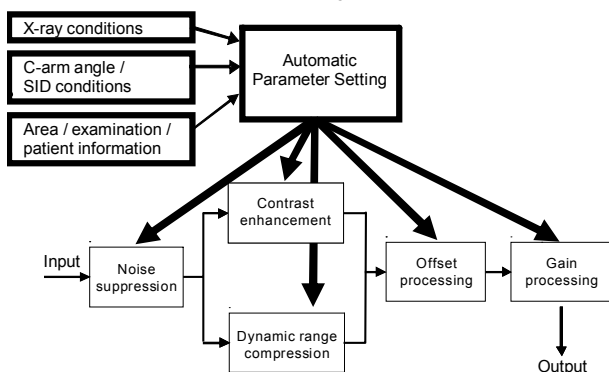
X-ray conditions

C-arm angle / SID conditions

Area / examination / patient information

Automatic Parameter Setting

Contrast enhancement

Input

Noise suppression

Offset processing

Gain processing

Dynamic range compression

Output